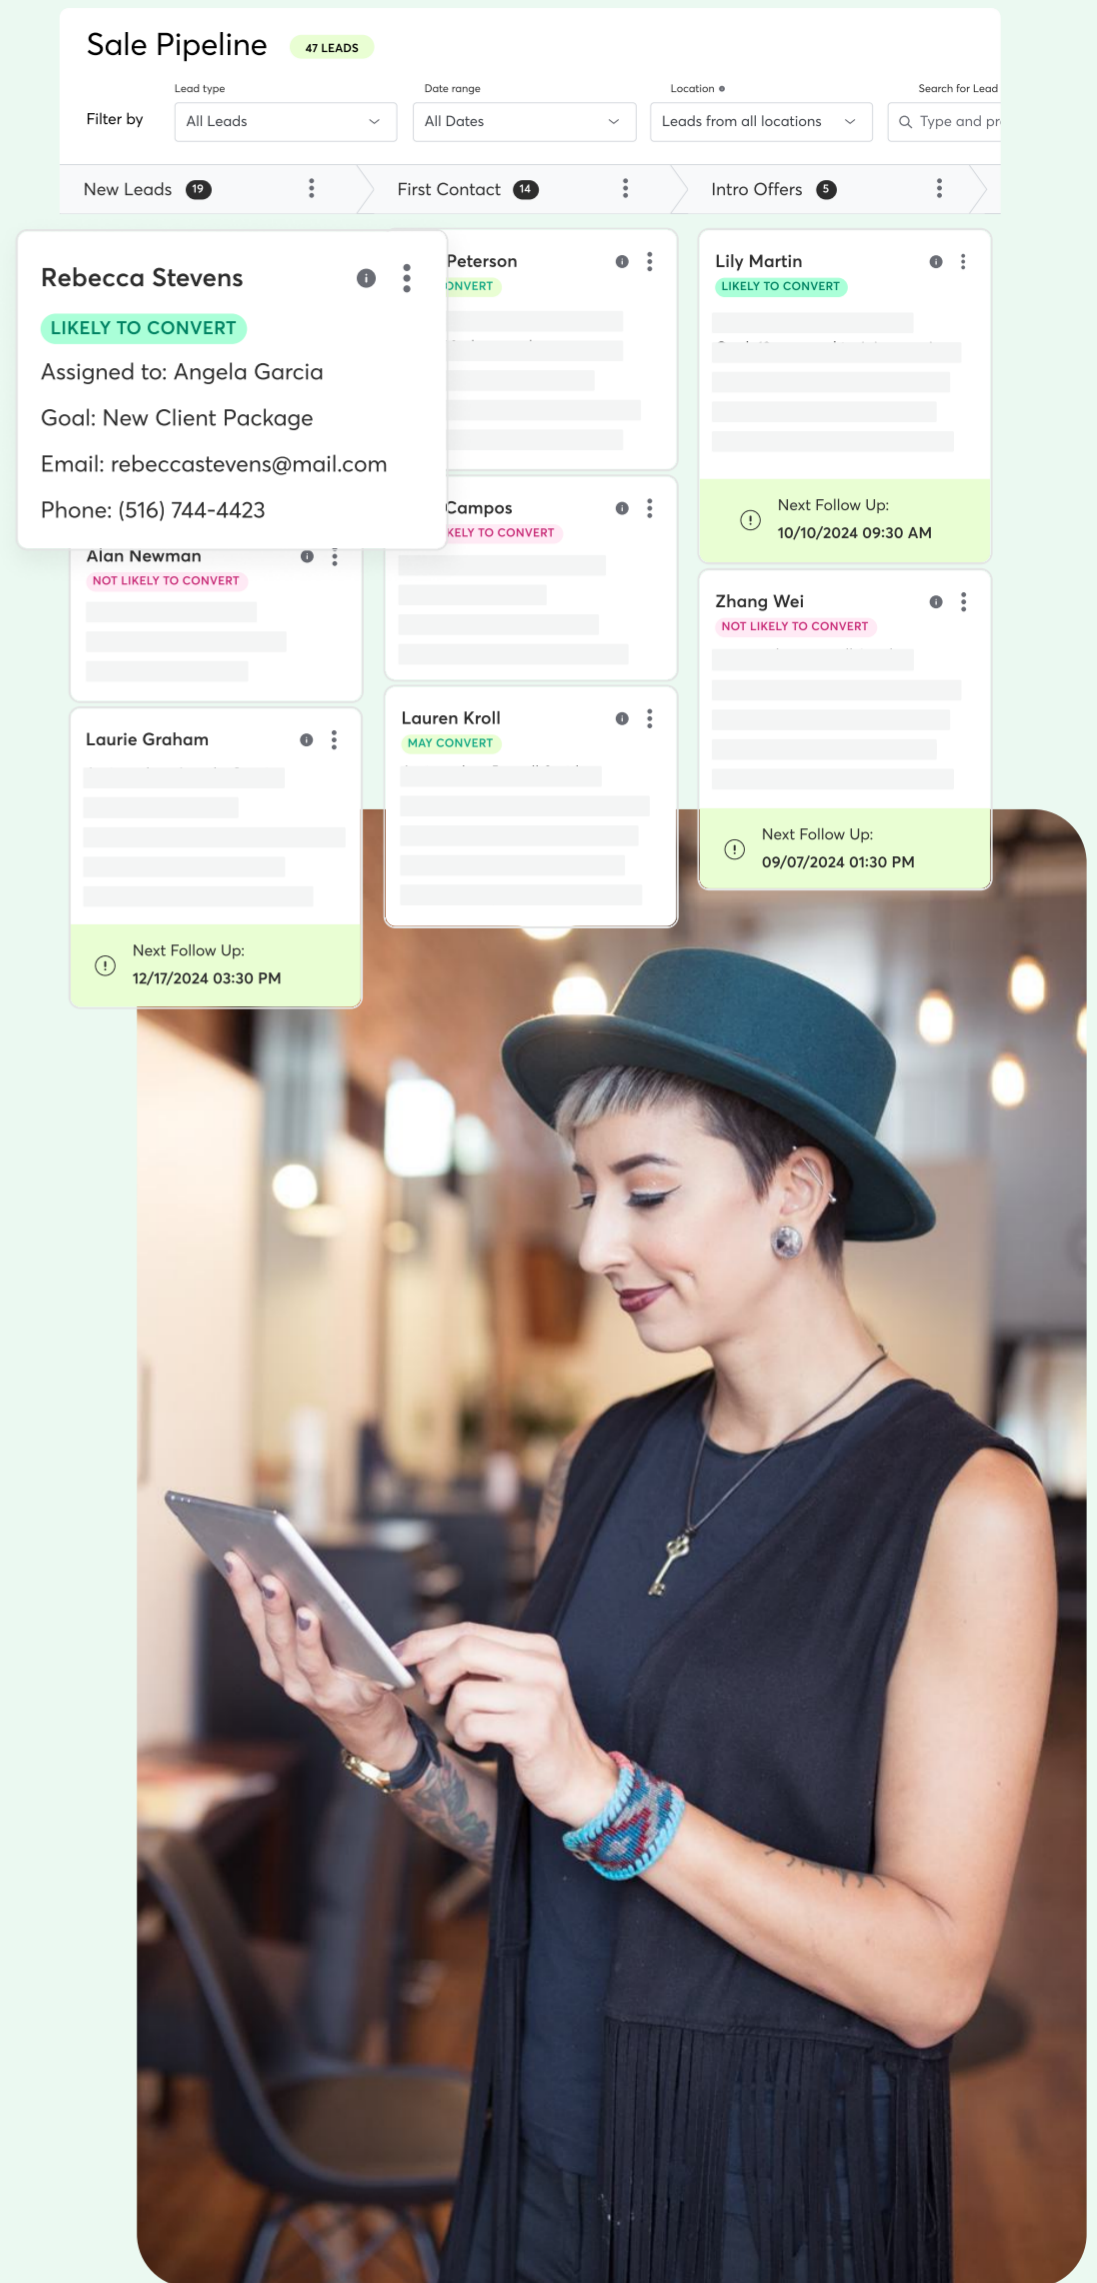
Sale Pipeline 47 LEADS

Filter by

Lead type
All Leads

Date range
All Dates

Location
Leads from all locations

Search for Lead
Type and pr

New Leads 19

First Contact 14

Intro Offers 5

Rebecca Stevens
LIKELY TO CONVERT
Assigned to: Angela Garcia
Goal: New Client Package
Email: rebeccastevens@mail.com
Phone: (516) 744-4423

Alan Newman
NOT LIKELY TO CONVERT

Laurie Graham
Next Follow Up:
12/17/2024 03:30 PM

Peterson
ONVERT

Campos
KELY TO CONVERT

Lauren Kroll
MAY CONVERT

Lily Martin
LIKELY TO CONVERT
Next Follow Up:
10/10/2024 09:30 AM

Zhang Wei
NOT LIKELY TO CONVERT
Next Follow Up:
09/07/2024 01:30 PM